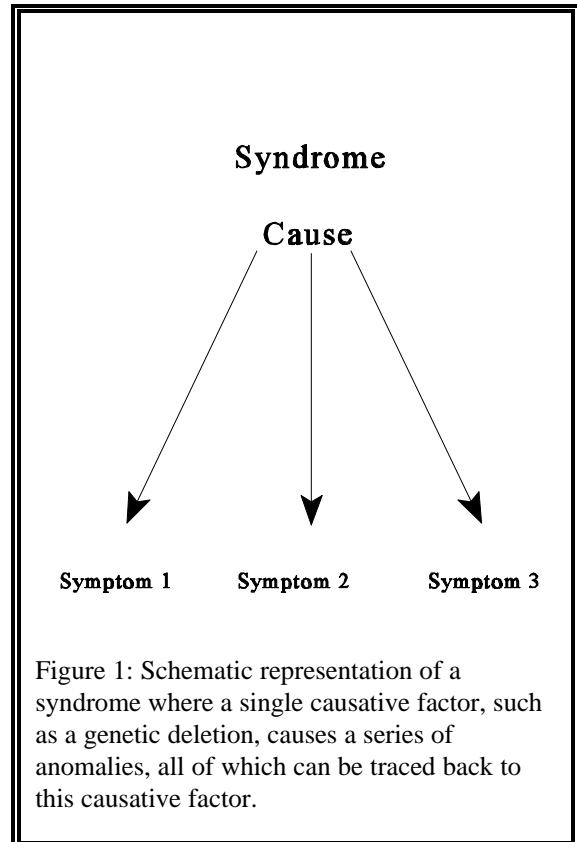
Syndrome

Cause

Symptom 1

Symptom 2

Symptom 3

Figure 1: Schematic representation of a syndrome where a single causative factor, such as a genetic deletion, causes a series of anomalies, all of which can be traced back to this causative factor.